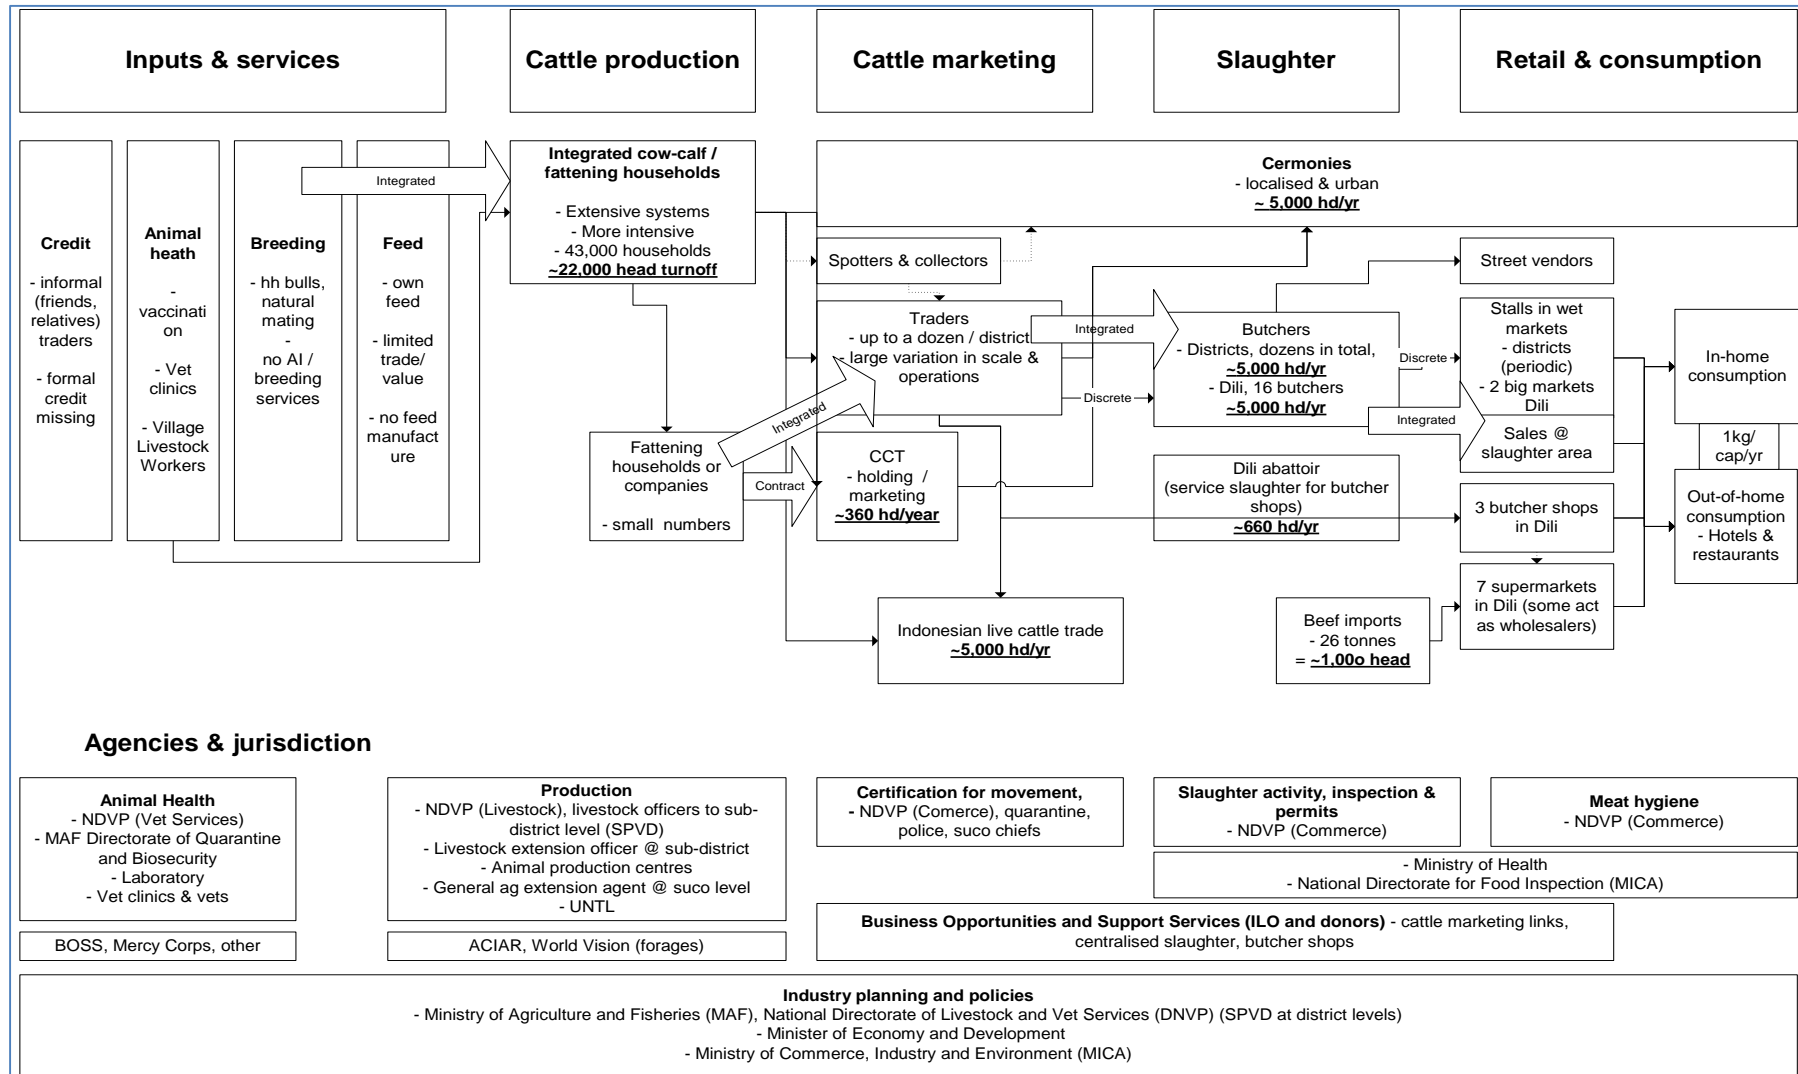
Inputs & services

Cattle production

Cattle marketing

Slaughter

Retail & consumption

Credit

- informal (friends, relatives) traders

- formal credit missing

Animal heath

- vaccination

- Vet clinics

- Village Livestock Workers

Breeding

- hh bulls, natural mating

- no AI / breeding services

Feed

- own feed

- limited trade/ value

- no feed manufacture

Integrated

Integrated cow-calf / fattening households

- Extensive systems
- More intensive
- 43,000 households
~22,000 head turnoff

Cermonies
- localised & urban
~ 5,000 hd/yr

Spotters & collectors

Street vendors

Traders
- up to a dozen / district
- large variation in scale & operations

Integrated

Butchers
- Districts, dozens in total,
~5,000 hd/yr
- Dili, 16 butchers
~5,000 hd/yr

Discrete

Stalls in wet markets
- districts (periodic)
- 2 big markets Dili

In-home consumption

Discrete

Integrated

Sales @ slaughter area

1kg/ cap/yr

Integrated

Fattening households or companies

- small numbers

Contract

CCT
- holding / marketing
~360 hd/year

Dili abattoir
(service slaughter for butcher shops)
~660 hd/yr

3 butcher shops in Dili

Out-of-home consumption
- Hotels & restaurants

7 supermarkets in Dili (some act as wholesalers)

Beef imports
- 26 tonnes
= ~1,00o head

Indonesian live cattle trade
~5,000 hd/yr

Agencies & jurisdiction

Animal Health
- NDVP (Vet Services)
- MAF Directorate of Quarantine and Biosecurity
- Laboratory
- Vet clinics & vets

Production
- NDVP (Livestock), livestock officers to sub-district level (SPVD)
- Livestock extension officer @ sub-district
- Animal production centres
- General ag extension agent @ suco level
- UNTL

Certification for movement,
- NDVP (Comerce), quarantine, police, suco chiefs

Slaughter activity, inspection & permits
- NDVP (Commerce)

Meat hygiene
- NDVP (Commerce)

- Ministry of Health
- National Directorate for Food Inspection (MICA)

BOSS, Mercy Corps, other

ACIAR, World Vision (forages)

Business Opportunities and Support Services (ILO and donors) - cattle marketing links, centralised slaughter, butcher shops

Industry planning and policies
- Ministry of Agriculture and Fisheries (MAF), National Directorate of Livestock and Vet Services (DNVP) (SPVD at district levels)
- Minister of Economy and Development
- Ministry of Commerce, Industry and Environment (MICA)